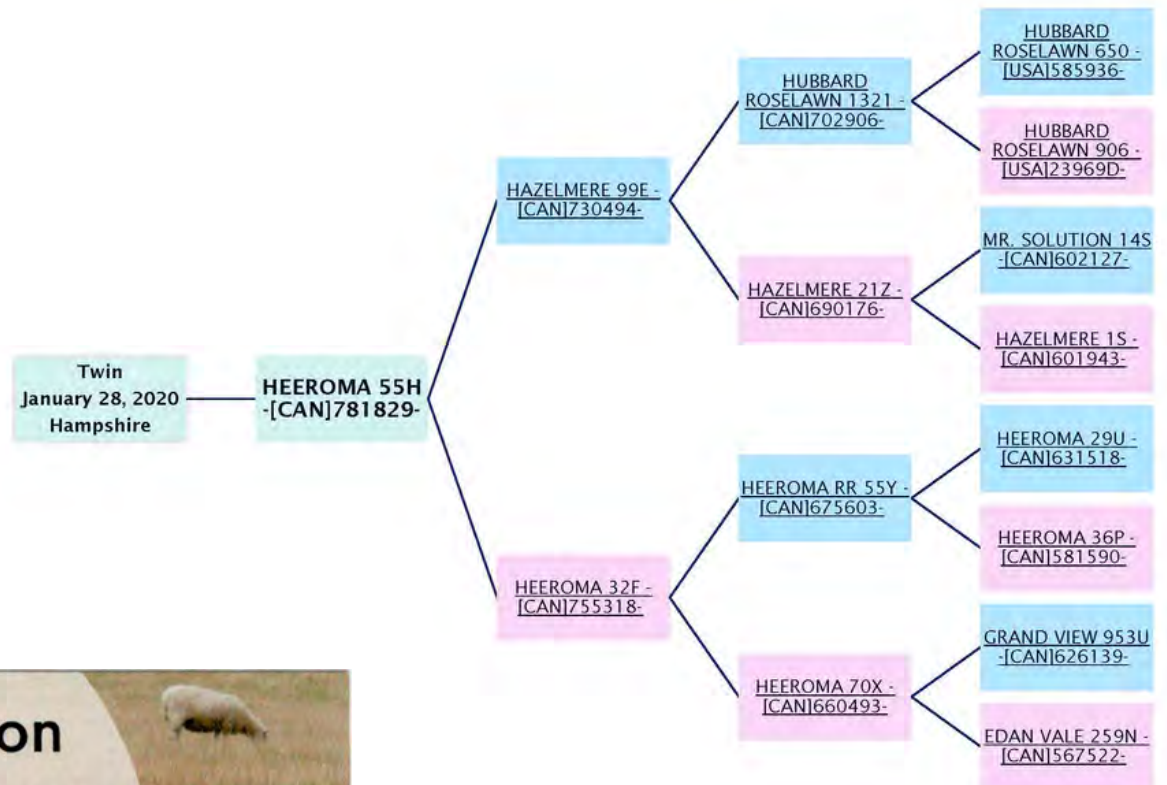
Twin
January 28, 2020
Hampshire

HEEROMA 55H -[CAN]781829-

HAZELMERE 99E -[CAN]730494-

HEEROMA 32F -[CAN]755318-

HUBBARD ROSELAWN 1321 -[CAN]702906-

HAZELMERE 21Z -[CAN]690176-

HEEROMA RR 55Y -[CAN]675603-

HEEROMA 70X -[CAN]660493-

HUBBARD ROSELAWN 650 -[USA]585936-

HUBBARD ROSELAWN 906 -[USA]23969D-

MR. SOLUTION 14S -[CAN]602127-

HAZELMERE 1S -[CAN]601943-

HEEROMA 29U -[CAN]631518-

HEEROMA 36P -[CAN]581590-

GRAND VIEW 953U -[CAN]626139-

EDAN VALE 259N -[CAN]567522-

on